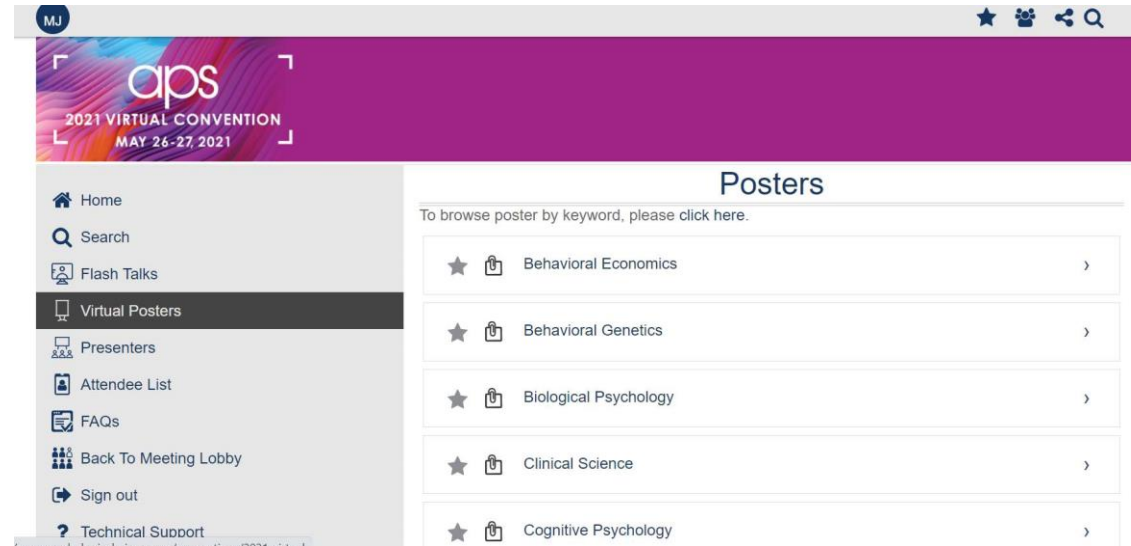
MJ

aps
2021 VIRTUAL CONVENTION
MAY 26-27, 2021

Home
Search
Flash Talks
Virtual Posters
Presenters
Attendee List
FAQs
Back To Meeting Lobby
Sign out
Technical Support

Posters
To browse poster by keyword, please click here.

Behavioral Economics
Behavioral Genetics
Biological Psychology
Clinical Science
Cognitive Psychology